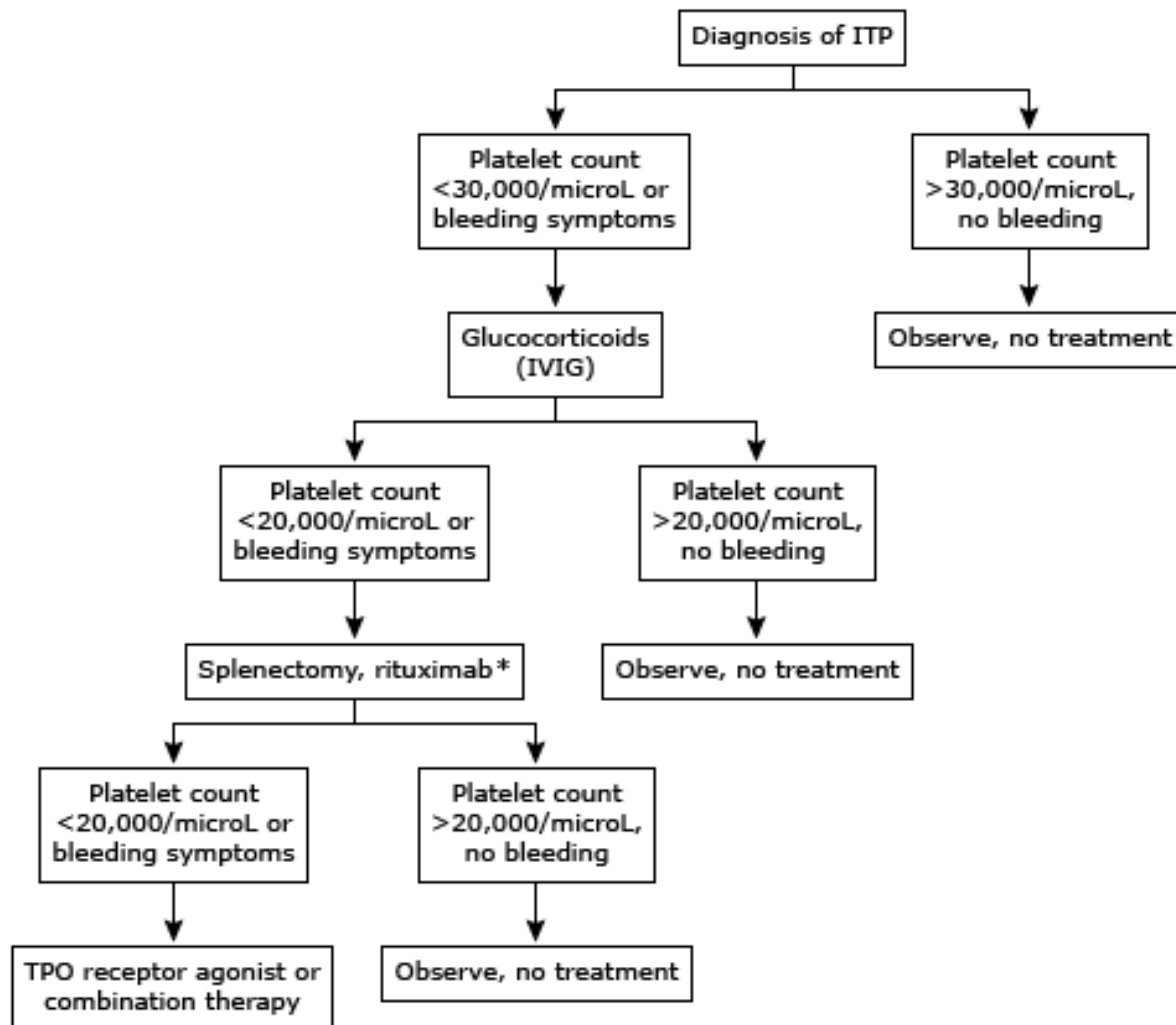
Diagnosis of ITP

Platelet count <30,000/microL or bleeding symptoms

Platelet count >30,000/microL, no bleeding

Glucocorticoids (IVIG)

Observe, no treatment

Platelet count <20,000/microL or bleeding symptoms

Platelet count >20,000/microL, no bleeding

Splenectomy, rituximab*

Observe, no treatment

Platelet count <20,000/microL or bleeding symptoms

Platelet count >20,000/microL, no bleeding

TPO receptor agonist or combination therapy

Observe, no treatment